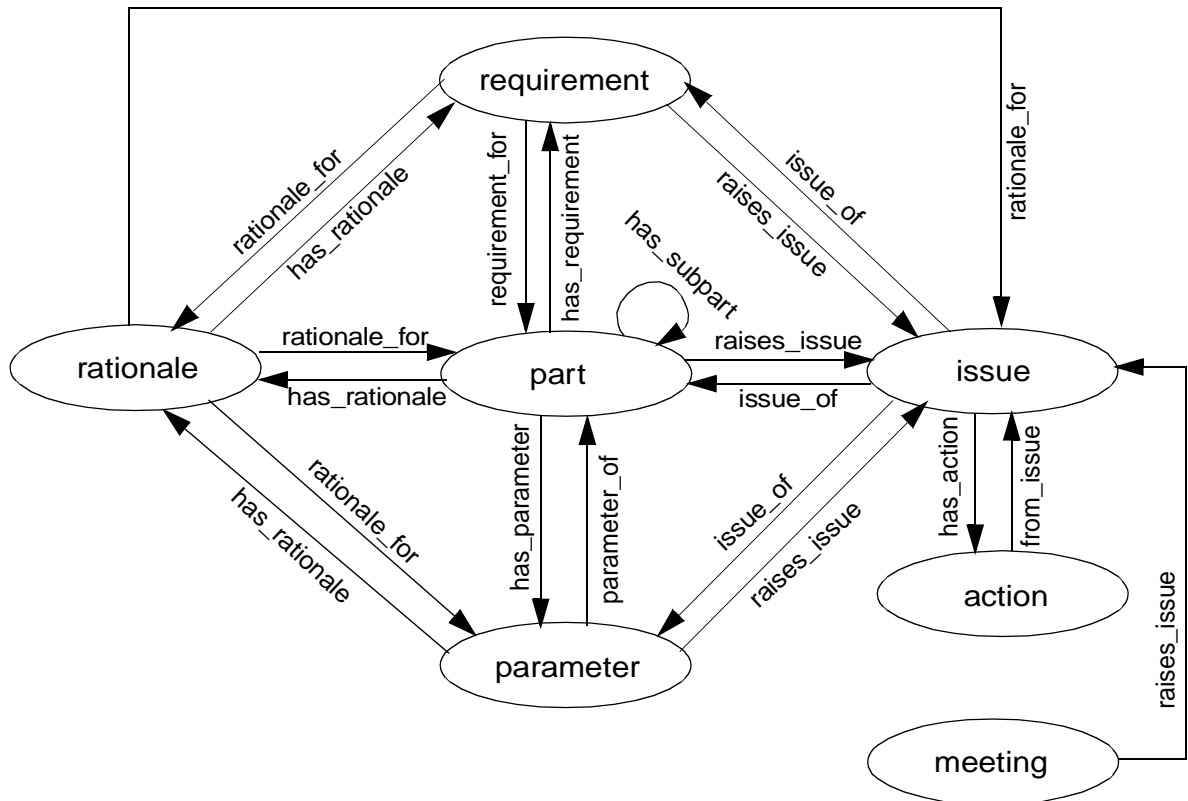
requirement

rationale_for

has_rationale

requirement_for

has_requirement

has_subpart

raises_issue

issue_of

rationale_for

rationale

rationale_for

has_rationale

part

raises_issue

issue_of

issue

has_parameter

parameter_of

rationale_for

has_rationale

issue_of

raises_issue

has_action

from_issue

action

parameter

raises_issue

meeting